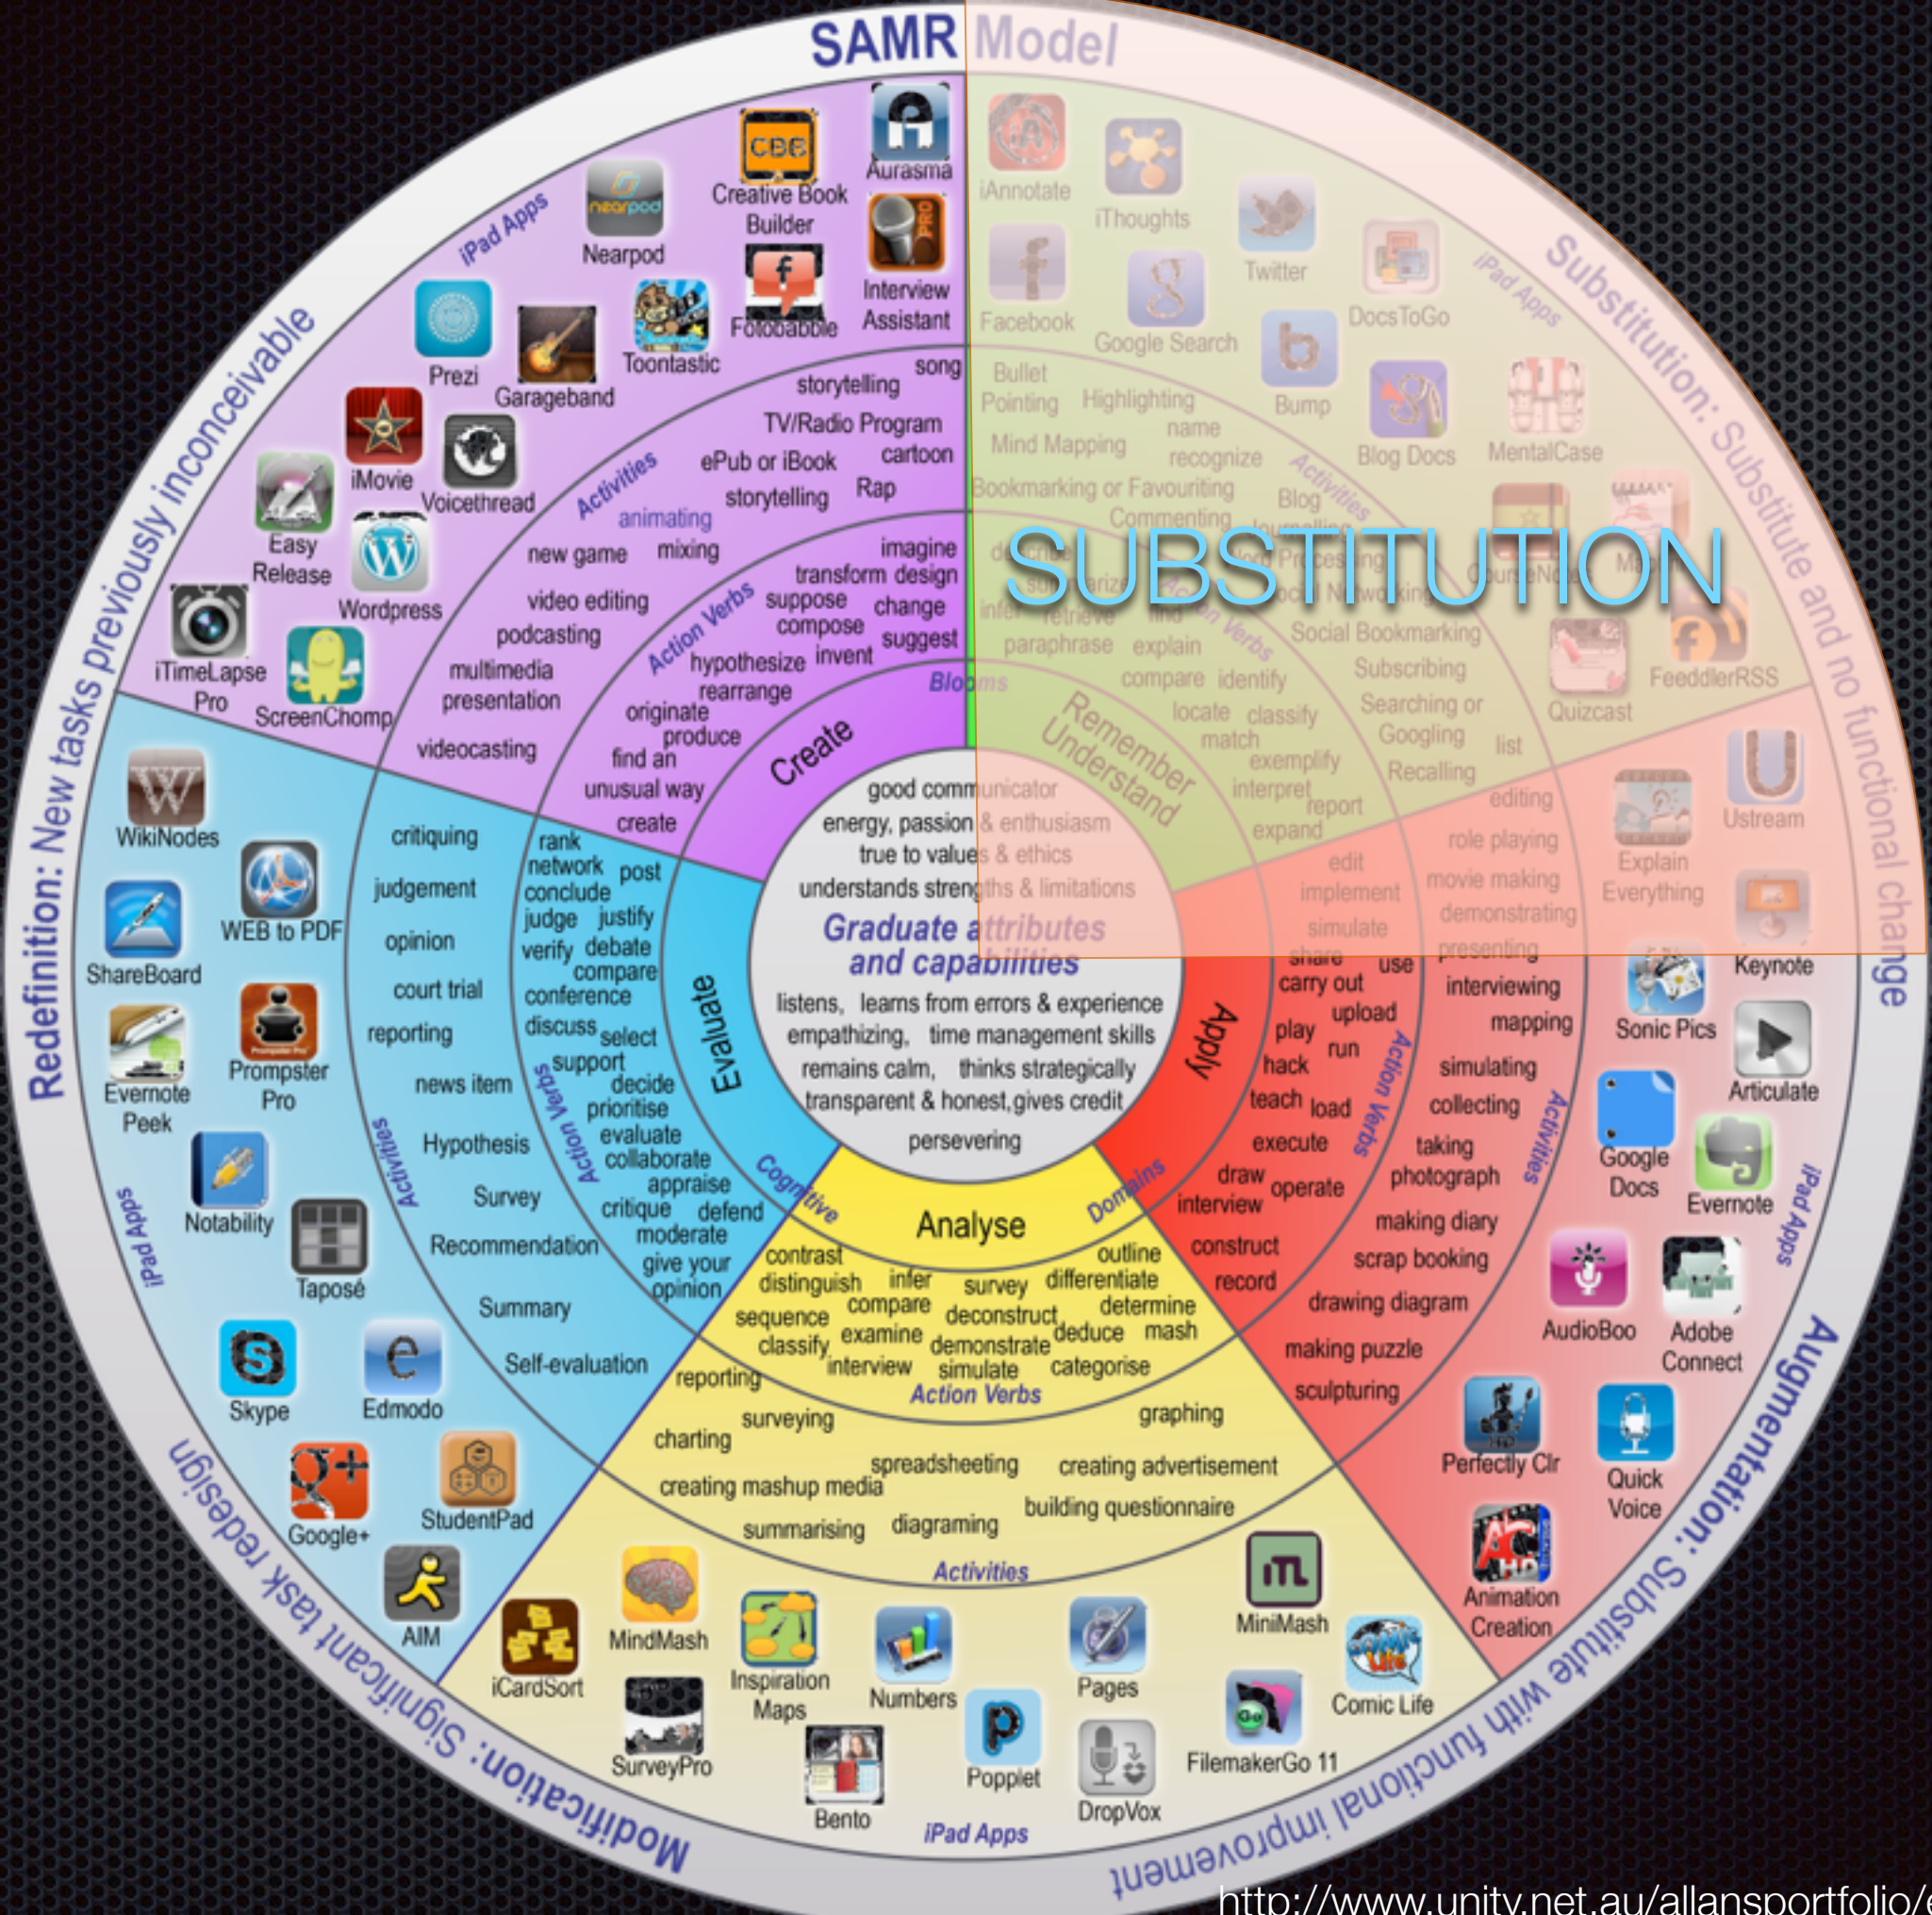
SAMR Model

SUBSTITUTION

Substitution: Substitute and no functional change

Augmentation: Substitute with functional improvement

Modification: Significant task redesign

Redefinition: New tasks previously inconceivable

iPad Apps
Creative Book Builder
Aurasma
Nearpod
Interview Assistant
Foldable
Prezi
Garageband
Toontastic
iMovie
Voicethread
Easy Release
Wordpress
iTimeLapse Pro
ScreenChomp

Activities
song
storytelling
TV/Radio Program
ePub or iBook
cartoon
Rap
storytelling
animating
new game
mixing
video editing
podcasting
multimedia presentation
videocasting

Action Verbs
imagine
transform
design
suppose
change
compose
suggest
hypothesize
invent
rearrange
originate
produce
find an unusual way
create
Create
Blooms

iAnnotate
iThoughts
Twitter
Facebook
Google Search
DocsToGo
Bump
Blog Docs
MentalCase
iPad Apps
Bullet Pointing
Highlighting
name
recognize
Mind Mapping
Activities
Bookmarking or Favouriting
Blog
Commenting
Social Bookmarking
Subscribing
Searching or Googling
Recalling
paraphrase
explain
compare
identify
locate
classify
match
exemplify
interpret
report
expand
list
Quizcast
FeeddlerRSS
Remember
Understand

good communicator
energy, passion & enthusiasm
true to values & ethics
understands strengths & limitations
Graduate attributes and capabilities
listens, learns from errors & experience
empathizing, time management skills
remains calm, thinks strategically
transparent & honest, gives credit
persevering

editing
role playing
movie making
demonstrating
presenting
Ustream
Explain Everything
Keynote
edit
implement
simulate
share
use
carry out
upload
play
run
hack
teach
load
execute
draw
operate
interview
construct
record
Apply
Action Verbs
interviewing
mapping
simulating
collecting
taking photograph
making diary
scrap booking
drawing diagram
making puzzle
sculpturing
Activities
Sonic Pics
Articulate
Google Docs
Evernote
iPad Apps
AudioBoo
Adobe Connect
Perfectly Clr
Quick Voice
Animation Creation
Comic Life
MiniMash

WikiNodes
WEB to PDF
ShareBoard
Evernote Peek
Prompster Pro
Notability
Taposé
iPad Apps
Skype
Edmodo
Google+
StudentPad
AIM
critiquing
judgement
opinion
court trial
reporting
news item
Hypothesis
Survey
Recommendation
Summary
Self-evaluation
Activities
rank
network
post
conclude
judge
justify
verify
debate
compare
conference
discuss
select
support
decide
prioritise
evaluate
collaborate
appraise
critique
defend
moderate
give your opinion
Action Verbs
Evaluate
Cognitive
Domains

Analyse
contrast
distinguish
infer
survey
outline
differentiate
sequence
compare
deconstruct
determine
classify
examine
demonstrate
deduce
mash
interview
simulate
categorise
Action Verbs
reporting
surveying
graphing
charting
spreadsheeting
creating advertisement
creating mashup media
building questionnaire
summarising
diagraming
Activities
iCardSort
MindMash
Inspiration Maps
Numbers
Pages
SurveyPro
Bento
Popplet
DropVox
FilemakerGo 11
iPad Apps

http://www.unity.net.au/allansportfolio/e